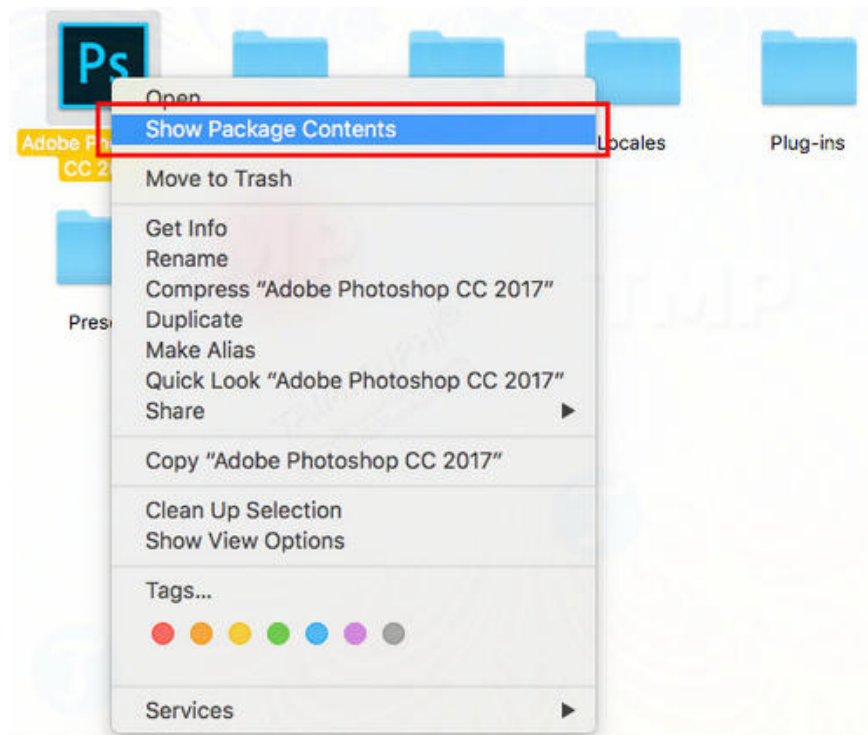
Ps

Adobe Ph
CC 2

Locales

Plug-ins

Pres

Open
Show Package Contents
Move to Trash
Get Info
Rename
Compress "Adobe Photoshop CC 2017"
Duplicate
Make Alias
Quick Look "Adobe Photoshop CC 2017"
Share
Copy "Adobe Photoshop CC 2017"
Clean Up Selection
Show View Options
Tags...
Services